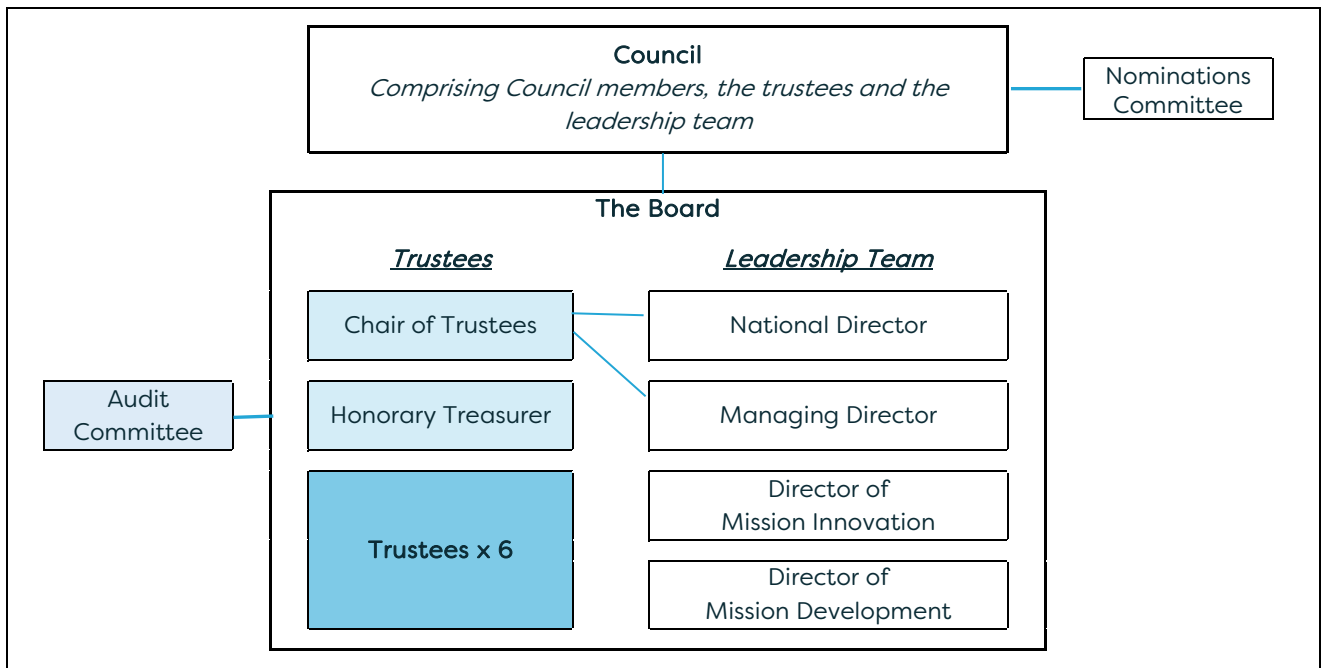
Council
*Comprising Council members, the trustees and the leadership team*

Nominations Committee

The Board

*Trustees*

*Leadership Team*

Chair of Trustees

National Director

Audit Committee

Honorary Treasurer

Managing Director

Trustees x 6

Director of Mission Innovation

Director of Mission Development